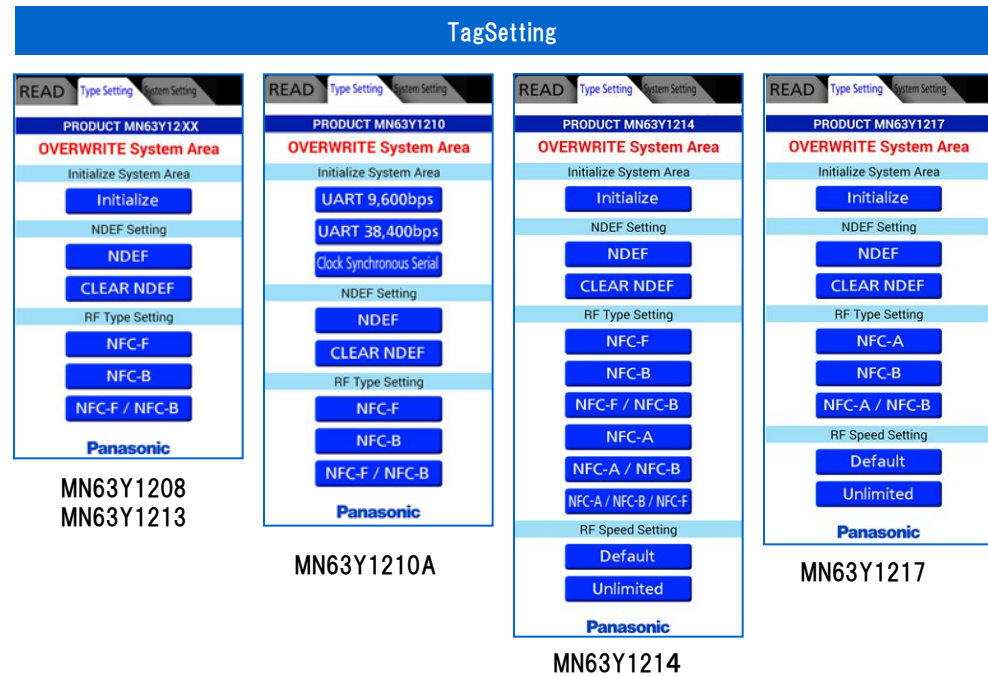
TagSetting

READ Type Setting System Setting
PRODUCT MN63Y12XX
OVERWRITE System Area
Initialize System Area
Initialize
NDEF Setting
NDEF
CLEAR NDEF
RF Type Setting
NFC-F
NFC-B
NFC-F / NFC-B
Panasonic

MN63Y1208
MN63Y1213

READ Type Setting System Setting
PRODUCT MN63Y1210
OVERWRITE System Area
Initialize System Area
UART 9,600bps
UART 38,400bps
Clock Synchronous Serial
NDEF Setting
NDEF
CLEAR NDEF
RF Type Setting
NFC-F
NFC-B
NFC-F / NFC-B
Panasonic

MN63Y1210A

READ Type Setting System Setting
PRODUCT MN63Y1214
OVERWRITE System Area
Initialize System Area
Initialize
NDEF Setting
NDEF
CLEAR NDEF
RF Type Setting
NFC-F
NFC-B
NFC-F / NFC-B
NFC-A
NFC-A / NFC-B
NFC-A / NFC-B / NFC-F
RF Speed Setting
Default
Unlimited
Panasonic

MN63Y1214

READ Type Setting System Setting
PRODUCT MN63Y1217
OVERWRITE System Area
Initialize System Area
Initialize
NDEF Setting
NDEF
CLEAR NDEF
RF Type Setting
NFC-A
NFC-B
NFC-A / NFC-B
RF Speed Setting
Default
Unlimited
Panasonic

MN63Y1217